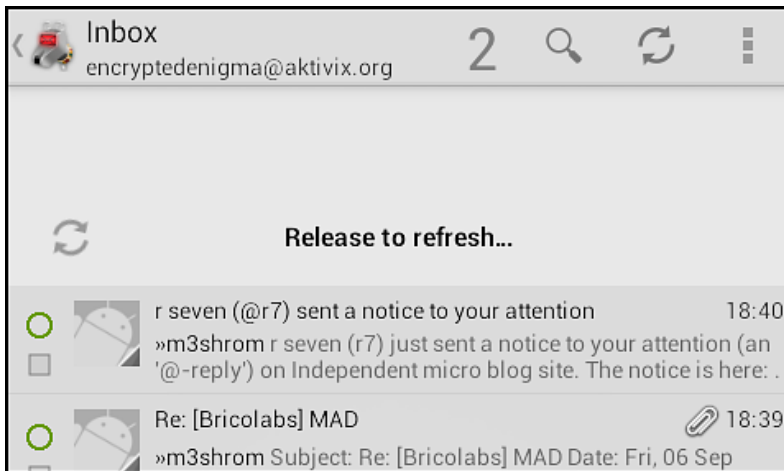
Inbox
encryptedenigma@aktivix.org
2

Release to refresh...

r seven (@r7) sent a notice to your attention 18:40
»m3shrom r seven (r7) just sent a notice to your attention (an '@-reply') on Independent micro blog site. The notice is here: .

Re: [Bricolabs] MAD 18:39
»m3shrom Subject: Re: [Bricolabs] MAD Date: Fri, 06 Sep